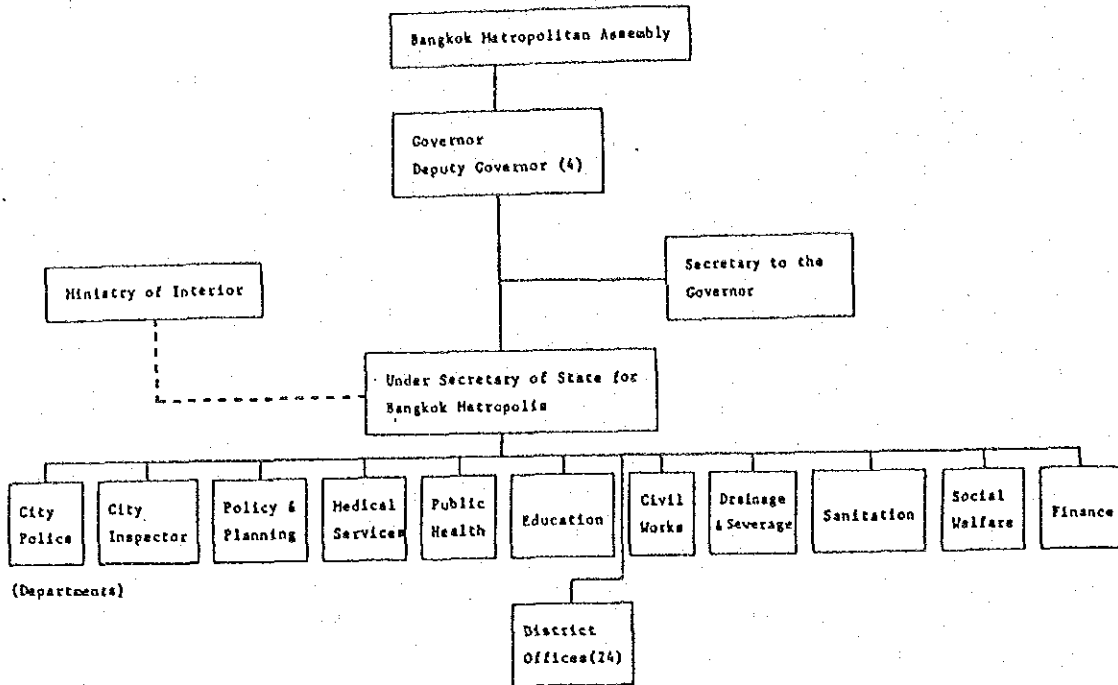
Bangkok Metropolitan Assembly

Governor
Deputy Governor (4)

Secretary to the Governor

Ministry of Interior

Under Secretary of State for Bangkok Metropolis

City Police

City Inspector

Policy & Planning

Medical Services

Public Health

Education

Civil Works

Drainage & Severage

Sanitation

Social Welfare

Finance

(Departments)

District Offices(24)